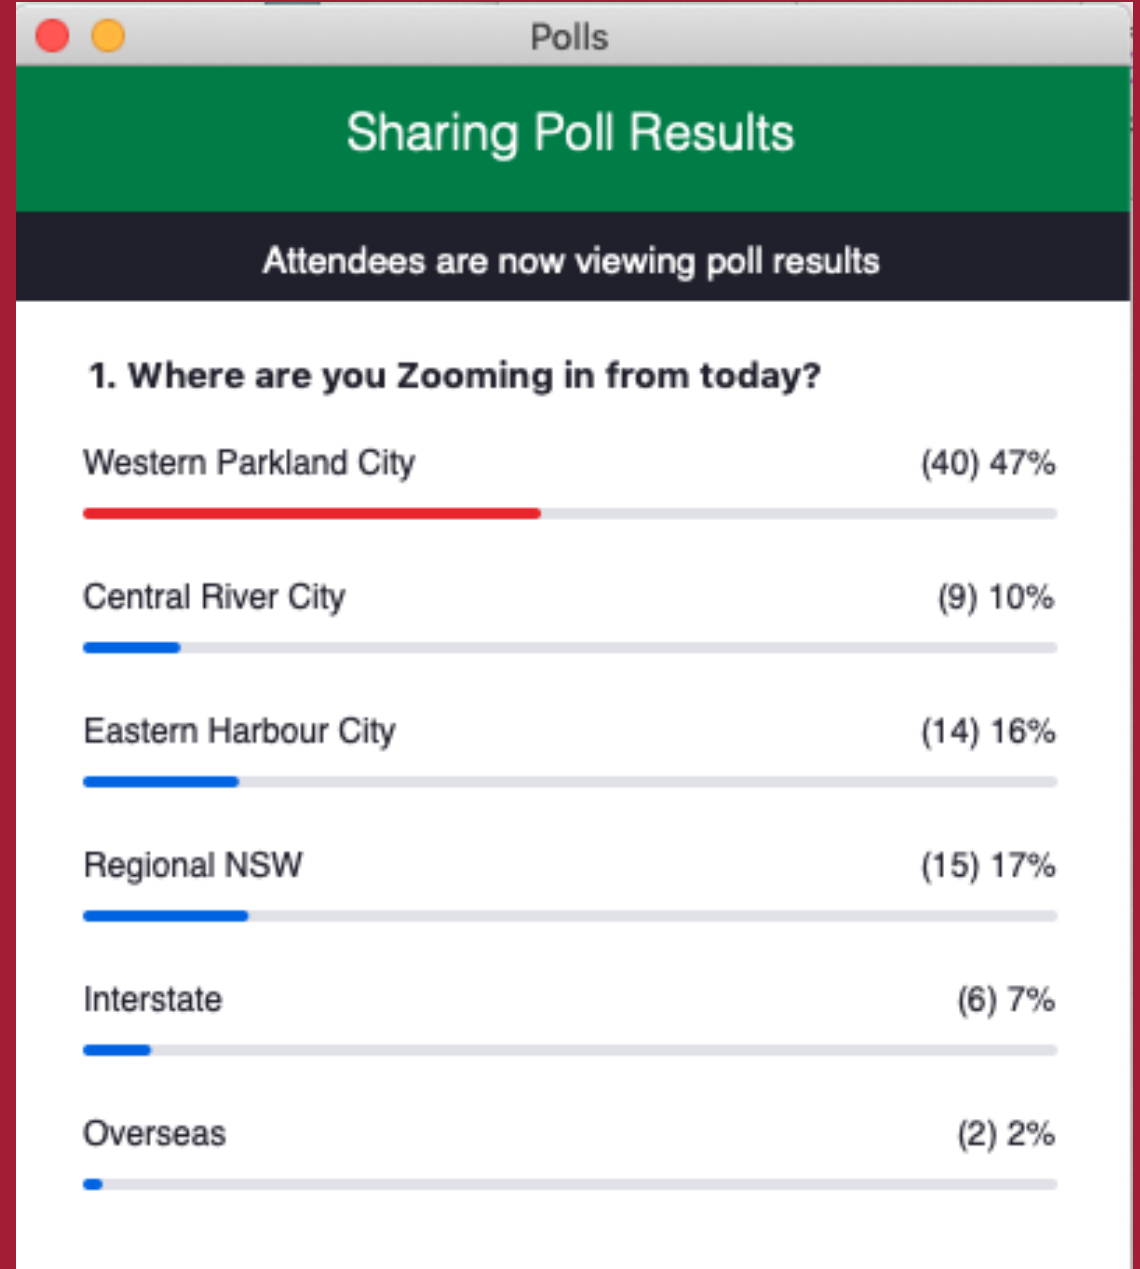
Polls

Sharing Poll Results

Attendees are now viewing poll results

1. Where are you Zooming in from today?

Western Parkland City (40) 47%

Central River City (9) 10%

Eastern Harbour City (14) 16%

Regional NSW (15) 17%

Interstate (6) 7%

Overseas (2) 2%